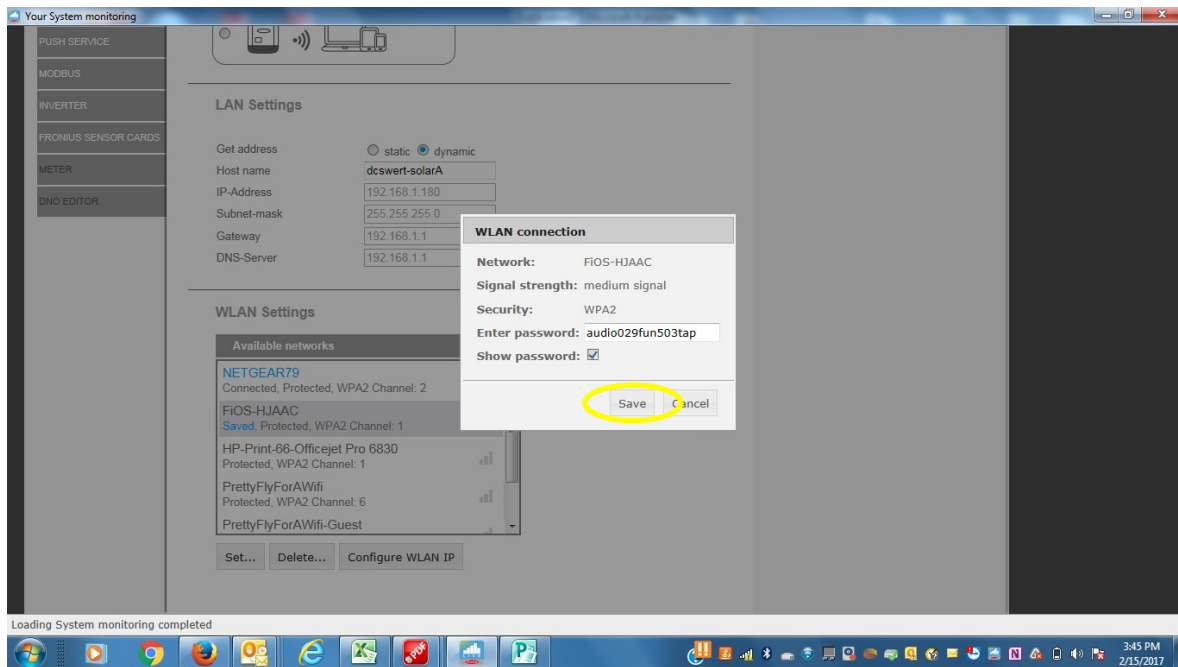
Your System monitoring

PUSH SERVICE
MODBUS
INVERTER
FRONIUS SENSOR CARDS
METER
DNO EDITOR

LAN Settings

Get address ○ static ● dynamic
Host name dcswert-solarA
IP-Address 192.168.1.180
Subnet-mask 255.255.255.0
Gateway 192.168.1.1
DNS-Server 192.168.1.1

WLAN Settings

Available networks
NETGEAR79
Connected, Protected, WPA2 Channel: 2
FiOS-HJAAC
Saved, Protected, WPA2 Channel: 1
HP-Print-66-Officejet Pro 6830
Protected, WPA2 Channel: 1
PrettyFlyForAWifi
Protected, WPA2 Channel: 6
PrettyFlyForAWifi-Guest

Set... Delete... Configure WLAN IP

WLAN connection
Network: FiOS-HJAAC
Signal strength: medium signal
Security: WPA2
Enter password: audio029fun503tap
Show password: ☑
Save Cancel

Loading System monitoring completed

3:45 PM
2/15/2017